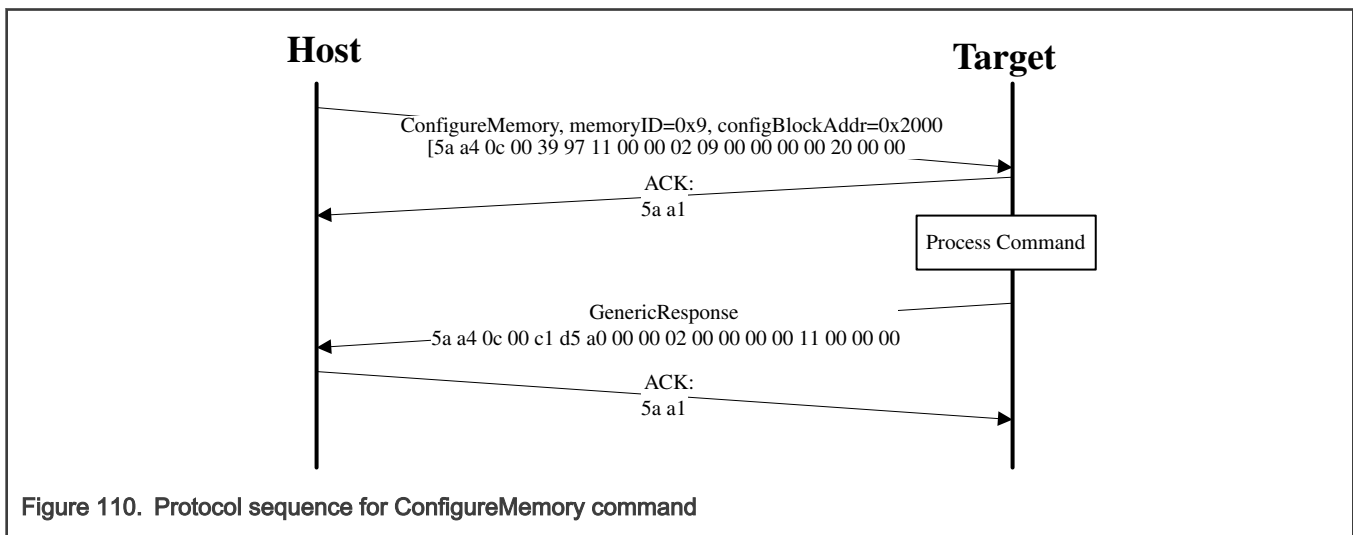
Host

Target

ConfigureMemory, memoryID=0x9, configBlockAddr=0x2000
[5a a4 0c 00 39 97 11 00 00 02 09 00 00 00 00 20 00 00

ACK:
5a a1

Process Command

GenericResponse
5a a4 0c 00 c1 d5 a0 00 00 02 00 00 00 00 11 00 00 00

ACK:
5a a1

Figure 110. Protocol sequence for ConfigureMemory command